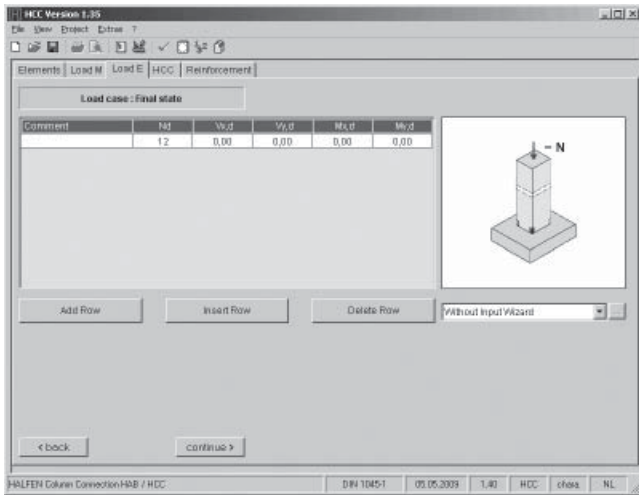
HCC Version 1.35

File View Project Extras ?

Elements | Load M | Load E | HCC | Reinforcement

Load case : Final state

| Comment | Nd | Vx,d | Vy,d | Mx,d | My,d |
|---|---|---|---|---|---|
| | 12 | 0,00 | 0,00 | 0,00 | 0,00 |

- N

Add Row

Insert Row

Delete Row

Without Input Wizard

< back

continue >

HALFEN Column Connection HAB / HCC | DIN 1045-1 | 05.05.2009 | 1.40 | HCC | chara. | NL